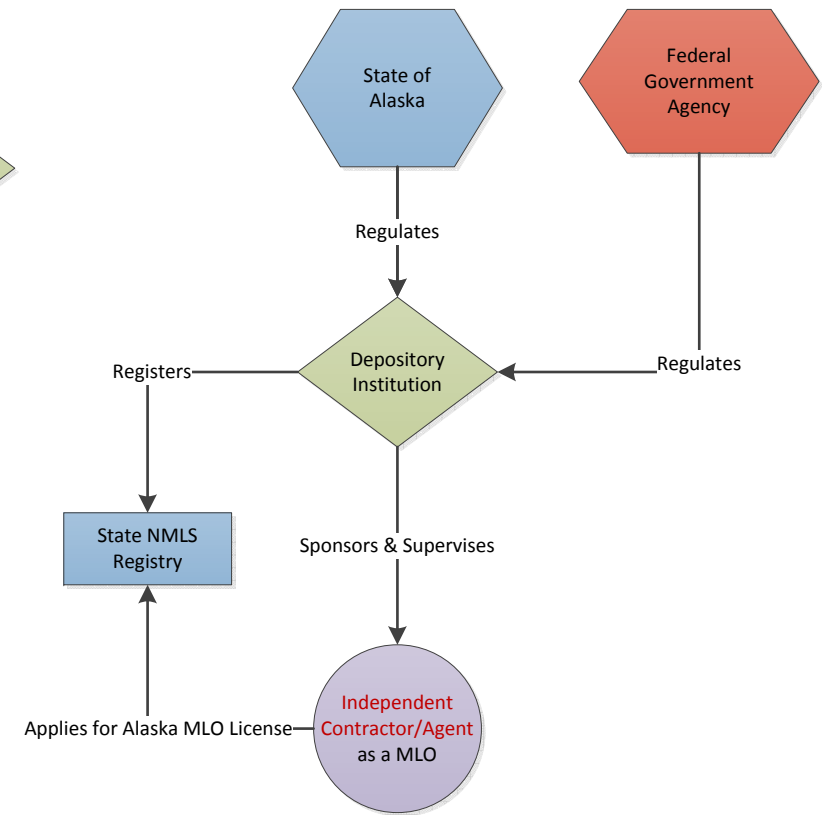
State of Alaska

Federal Government Agency

Regulates

Regulates

Registers

Depository Institution

State NMLS Registry

Sponsors & Supervises

Applies for Alaska MLO License

Independent Contractor/Agent as a MLO